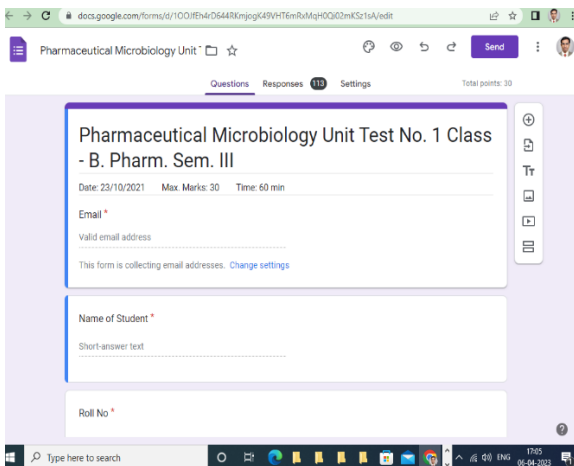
docs.google.com/forms/d/1OOJfEh4rD644RKmjogK49VHT6mRxMqH0Qi02mKSz1sA/edit

Pharmaceutical Microbiology Unit T

Send

Questions Responses 113 Settings

Total points: 30

Pharmaceutical Microbiology Unit Test No. 1 Class - B. Pharm. Sem. III

Date: 23/10/2021 Max. Marks: 30 Time: 60 min

Email *

Valid email address

This form is collecting email addresses. Change settings

Name of Student *

Short-answer text

Roll No *

Type here to search

ENG

17:05
06-04-2023